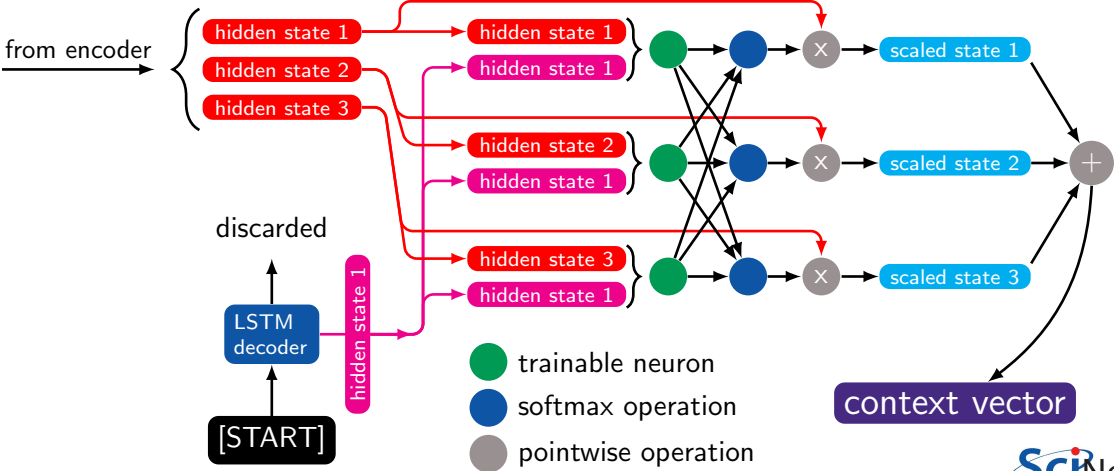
from encoder

hidden state 1
hidden state 2
hidden state 3

hidden state 1
hidden state 1
×
scaled state 1

hidden state 2
hidden state 1
×
scaled state 2

hidden state 3
hidden state 1
×
scaled state 3

+

discarded

LSTM decoder

hidden state 1

[START]

trainable neuron
softmax operation
pointwise operation

context vector

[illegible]